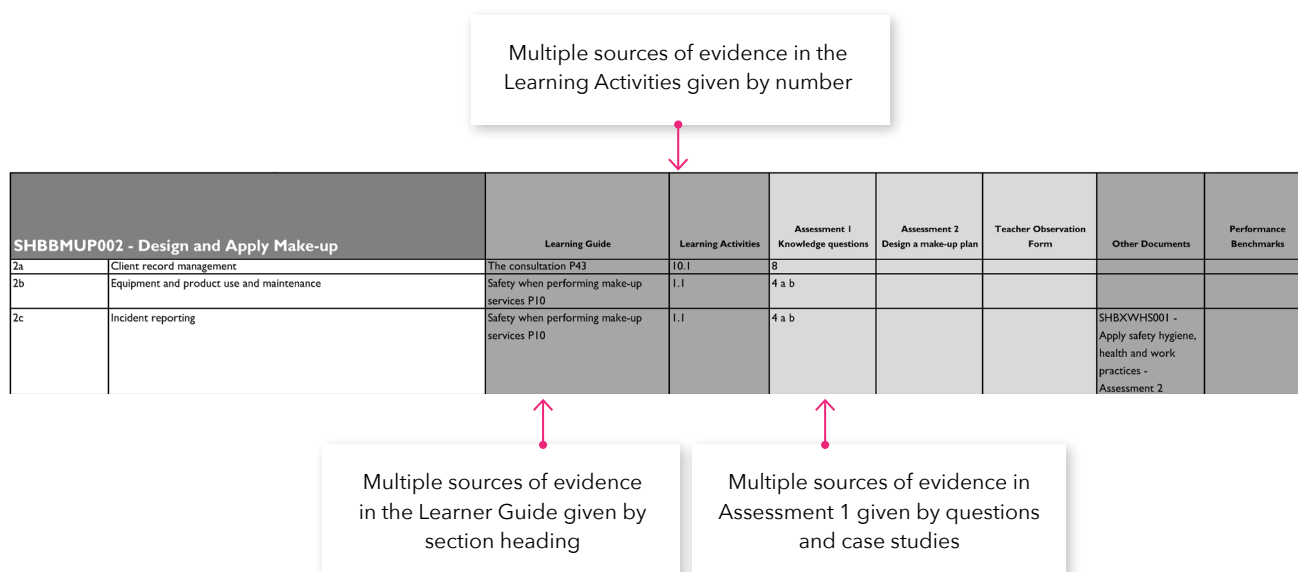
Multiple sources of evidence in the Learning Activities given by number

| SHBBMUP002 - Design and Apply Make-up | | Learning Guide | Learning Activities | Assessment 1 Knowledge questions | Assessment 2 Design a make-up plan | Teacher Observation Form | Other Documents | Performance Benchmarks |
|---|---|---|---|---|---|---|---|---|
| 2a | Client record management | The consultation P43 | 10.1 | 8 | | | | |
| 2b | Equipment and product use and maintenance | Safety when performing make-up services P10 | 1.1 | 4 a b | | | | |
| 2c | Incident reporting | Safety when performing make-up services P10 | 1.1 | 4 a b | | | SHBXWHS001 - Apply safety hygiene, health and work practices - Assessment 2 | |

Multiple sources of evidence in the Learner Guide given by section heading

Multiple sources of evidence in Assessment 1 given by questions and case studies